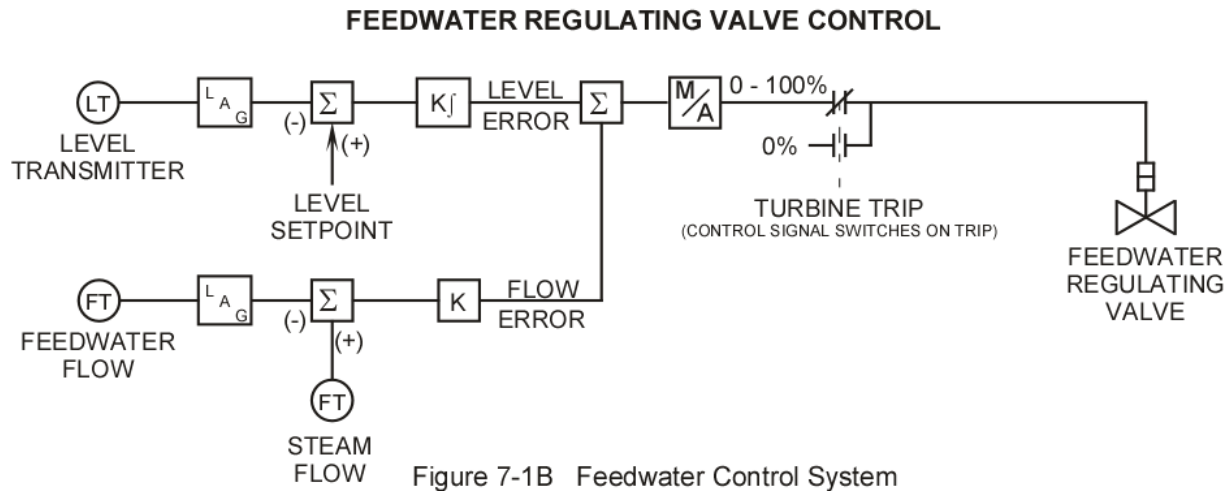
FEEDWATER REGULATING VALVE CONTROL

LT
LEVEL TRANSMITTER

LAG

(-) $\Sigma$ (+)

LEVEL SETPOINT

$K\int$

LEVEL ERROR

$\Sigma$

M/A

0 - 100%

0%

TURBINE TRIP
(CONTROL SIGNAL SWITCHES ON TRIP)

FEEDWATER REGULATING VALVE

FT
FEEDWATER FLOW

LAG

(-) $\Sigma$ (+)

K

FLOW ERROR

FT
STEAM FLOW

Figure 7-1B Feedwater Control System